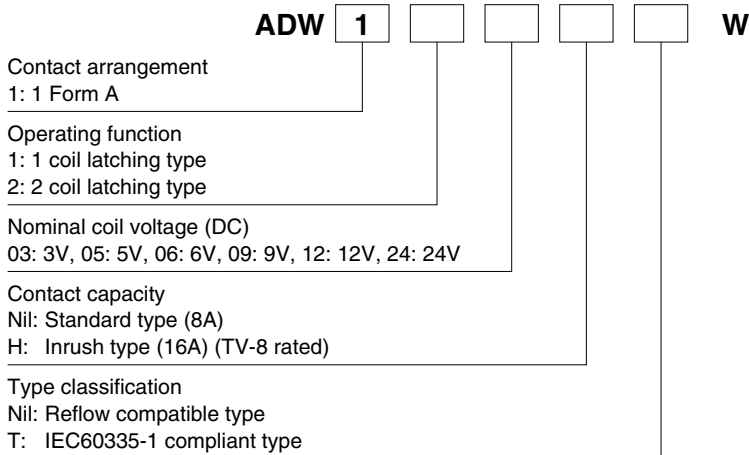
ADW 1 W

Contact arrangement
1: 1 Form A

Operating function
1: 1 coil latching type
2: 2 coil latching type

Nominal coil voltage (DC)
03: 3V, 05: 5V, 06: 6V, 09: 9V, 12: 12V, 24: 24V

Contact capacity
Nil: Standard type (8A)
H: Inrush type (16A) (TV-8 rated)

Type classification
Nil: Reflow compatible type
T: IEC60335-1 compliant type